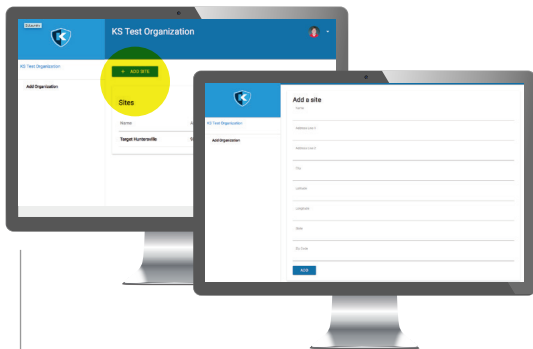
Subscribe

KS Test Organization

KS Test Organization

Add Organization

+ ADD SITE

Sites

Name

Target Huntersville

KS Test Organization

Add Organization

Add a site

Name

Address Line 1

Address Line 2

City

Latitude

Longitude

State

Zip Code

ADD